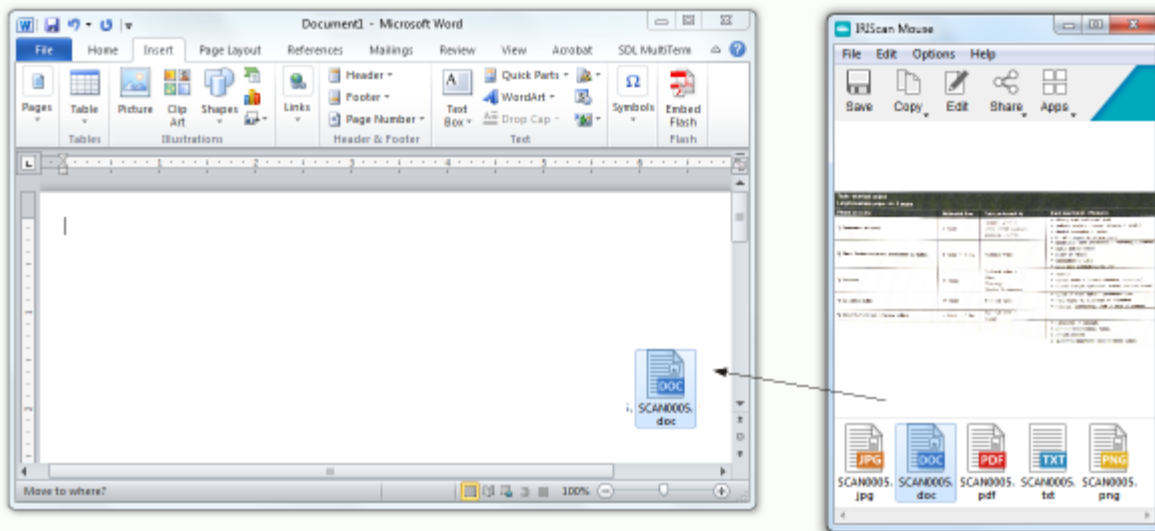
Document1 - Microsoft Word

File Home Insert Page Layout References Mailings Review View Acrobat SDL MultiTerm

Pages Table Picture Clip Art Shapes Links Header Footer Page Number Text Box Quick Parts WordArt Drop Cap Symbols Embed Flash

Tables Illustrations Header & Footer Text Flash

DOC
SCAN0005.doc

Move to where?

100%

IRIScan Mouse

File Edit Options Help

Save Copy Edit Share Apps

JPG SCAN0005.jpg
DOC SCAN0005.doc
PDF SCAN0005.pdf
TXT SCAN0005.txt
PNG SCAN0005.png